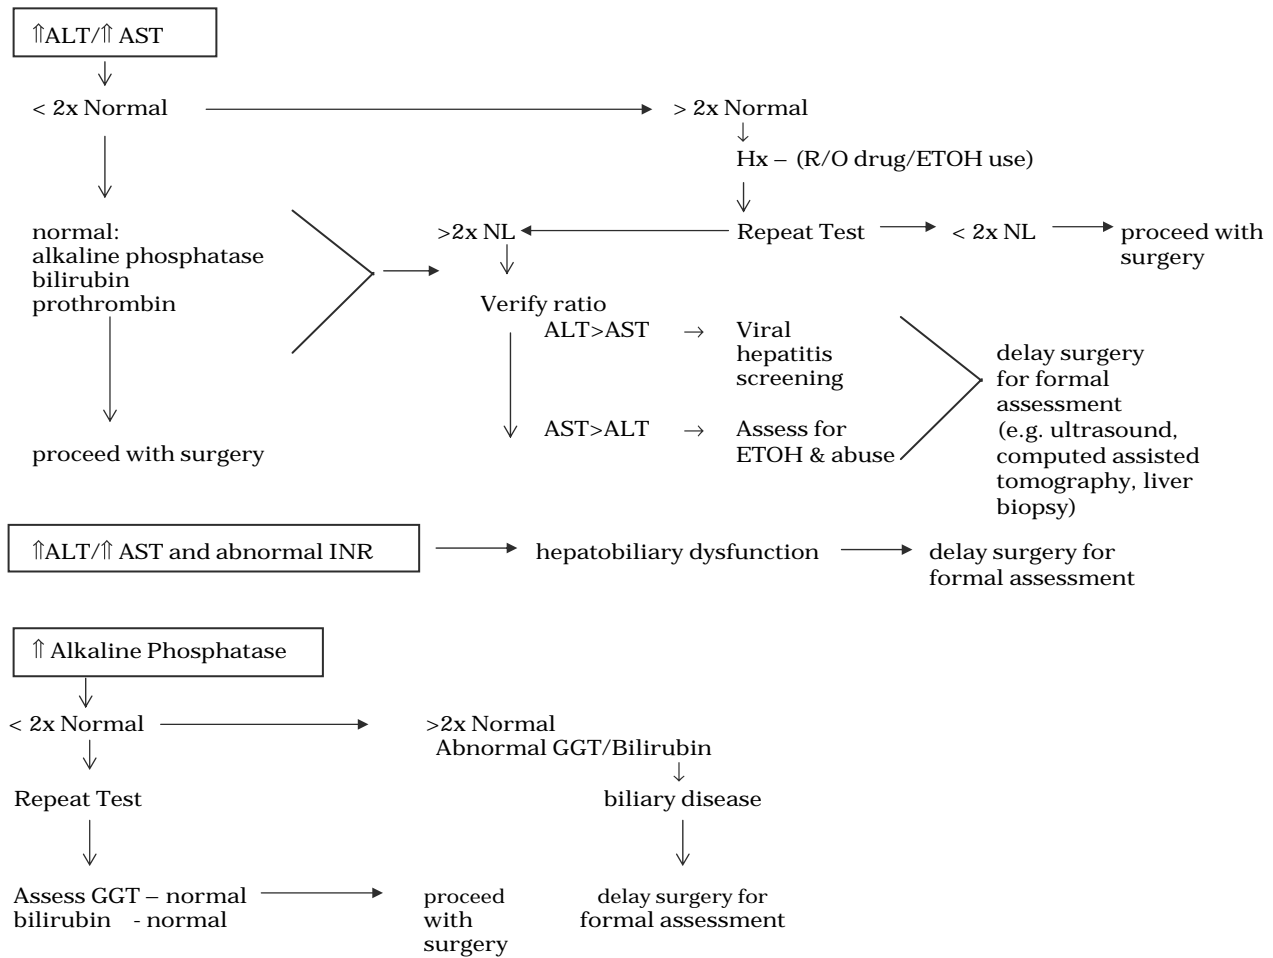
$\Uparrow$ALT/$\Uparrow$ AST

< 2x Normal

> 2x Normal

Hx – (R/O drug/ETOH use)

normal:
alkaline phosphatase
bilirubin
prothrombin

>2x NL

Repeat Test

< 2x NL

proceed with surgery

Verify ratio

ALT>AST → Viral hepatitis screening

AST>ALT → Assess for ETOH & abuse

delay surgery for formal assessment (e.g. ultrasound, computed assisted tomography, liver biopsy)

proceed with surgery

$\Uparrow$ALT/$\Uparrow$ AST and abnormal INR

hepatobiliary dysfunction

delay surgery for formal assessment

$\Uparrow$ Alkaline Phosphatase

< 2x Normal

>2x Normal
Abnormal GGT/Bilirubin

Repeat Test

biliary disease

Assess GGT – normal
bilirubin - normal

proceed with surgery

delay surgery for formal assessment